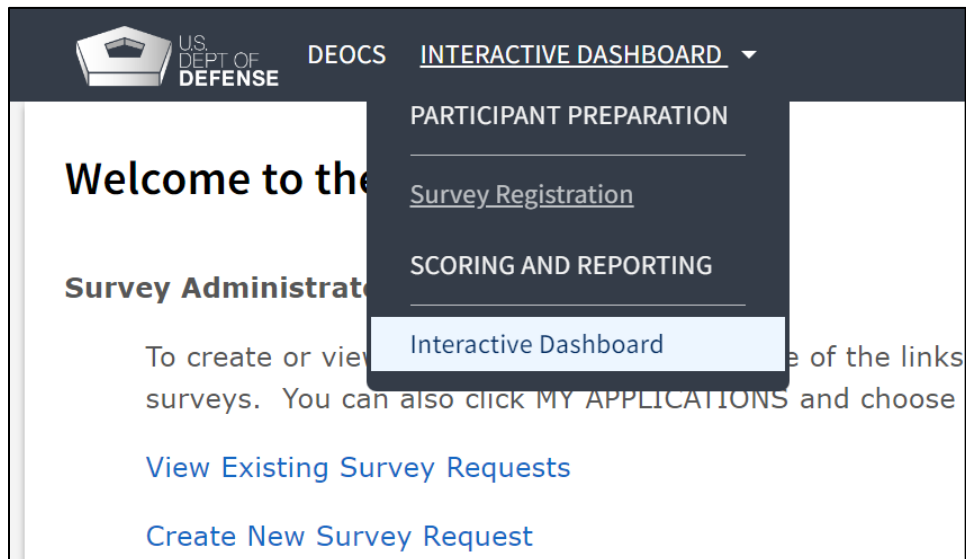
U.S. DEPT OF DEFENSE DEOCS INTERACTIVE DASHBOARD

PARTICIPANT PREPARATION

Survey Registration

SCORING AND REPORTING

Interactive Dashboard

Welcome to the

Survey Administrat

To create or vie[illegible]e of the links surveys. You can also click MY APPLICATIONS and choose

View Existing Survey Requests

Create New Survey Request